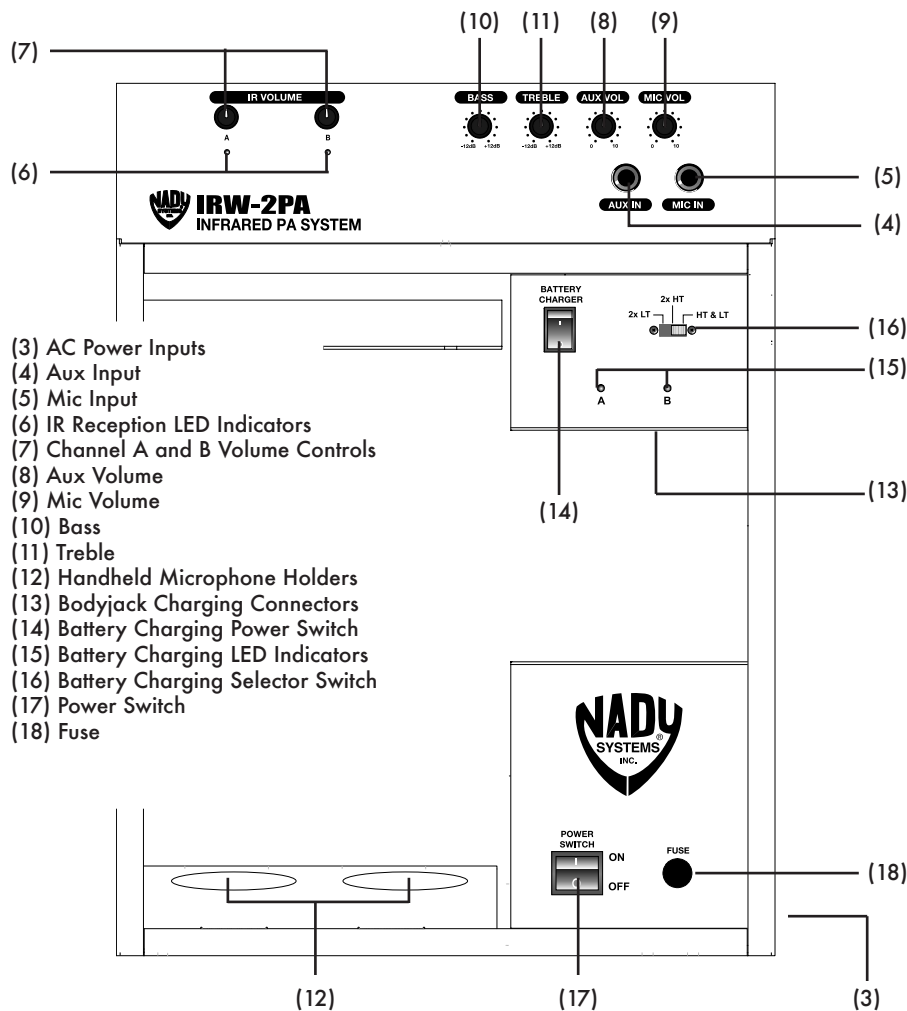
(10) (11) (8) (9)

(7)

IR VOLUME

A B

BASS TREBLE AUX VOL MIC VOL

-12dB +12dB -12dB +12dB 0 10 0 10

(6)

(5)

AUX IN MIC IN

IRW-2PA
INFRARED PA SYSTEM

(4)

BATTERY CHARGER

2x HT
2x LT
HT & LT

(16)

(3) AC Power Inputs
(4) Aux Input
(5) Mic Input
(6) IR Reception LED Indicators
(7) Channel A and B Volume Controls
(8) Aux Volume
(9) Mic Volume
(10) Bass
(11) Treble
(12) Handheld Microphone Holders
(13) Bodyjack Charging Connectors
(14) Battery Charging Power Switch
(15) Battery Charging LED Indicators
(16) Battery Charging Selector Switch
(17) Power Switch
(18) Fuse

(15)

A B

(13)

(14)

NADY SYSTEMS INC.

POWER SWITCH

ON

OFF

FUSE

(18)

(12) (17) (3)